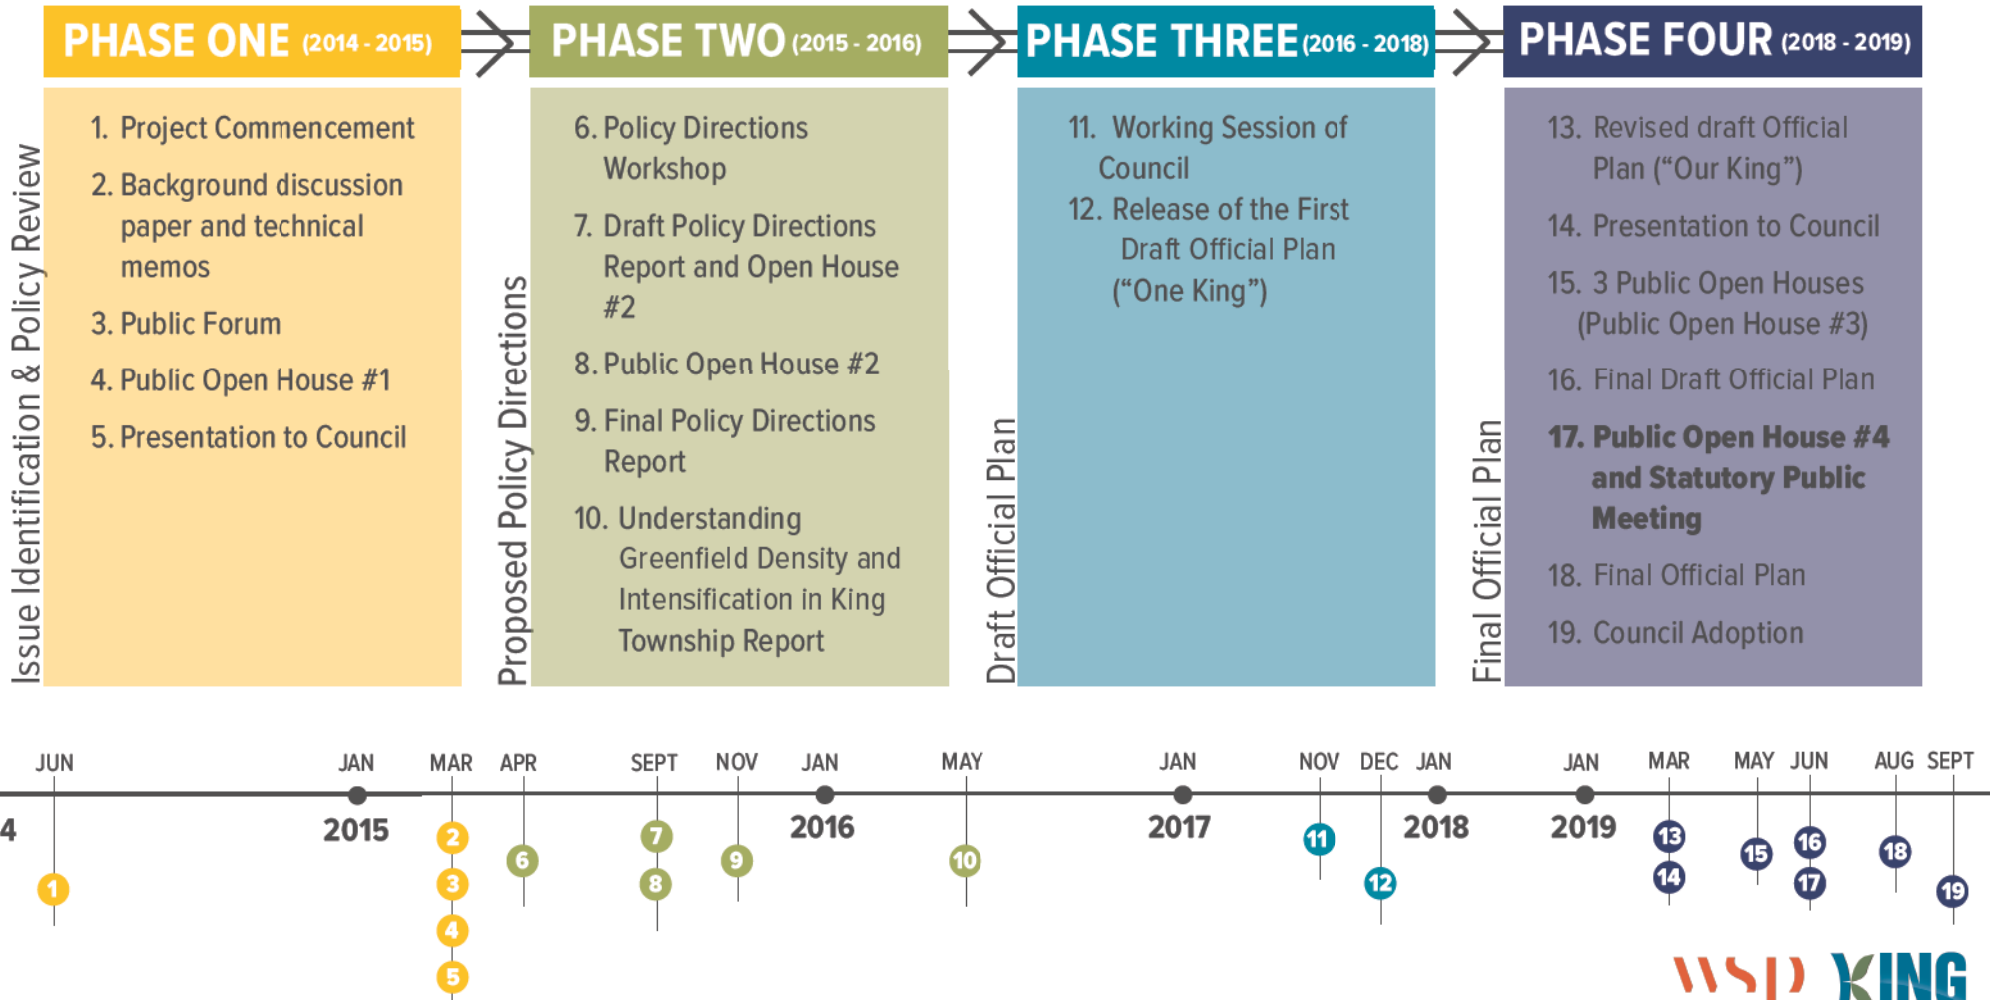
PHASE ONE (2014 - 2015)

PHASE TWO (2015 - 2016)

PHASE THREE (2016 - 2018)

PHASE FOUR (2018 - 2019)

Issue Identification & Policy Review

1. Project Commencement
2. Background discussion paper and technical memos
3. Public Forum
4. Public Open House #1
5. Presentation to Council

Proposed Policy Directions

6. Policy Directions Workshop
7. Draft Policy Directions Report and Open House #2
8. Public Open House #2
9. Final Policy Directions Report
10. Understanding Greenfield Density and Intensification in King Township Report

Draft Official Plan

11. Working Session of Council
12. Release of the First Draft Official Plan ("One King")

Final Official Plan

13. Revised draft Official Plan ("Our King")
14. Presentation to Council
15. 3 Public Open Houses (Public Open House #3)
16. Final Draft Official Plan
17. Public Open House #4 and Statutory Public Meeting
18. Final Official Plan
19. Council Adoption

JUN JAN MAR APR SEPT NOV JAN MAY JAN NOV DEC JAN JAN MAR MAY JUN AUG SEPT

4 2015 2016 2017 2018 2019

1 2 3 4 5 6 7 8 9 10 11 12 13 14 15 16 17 18 19

WSP KING